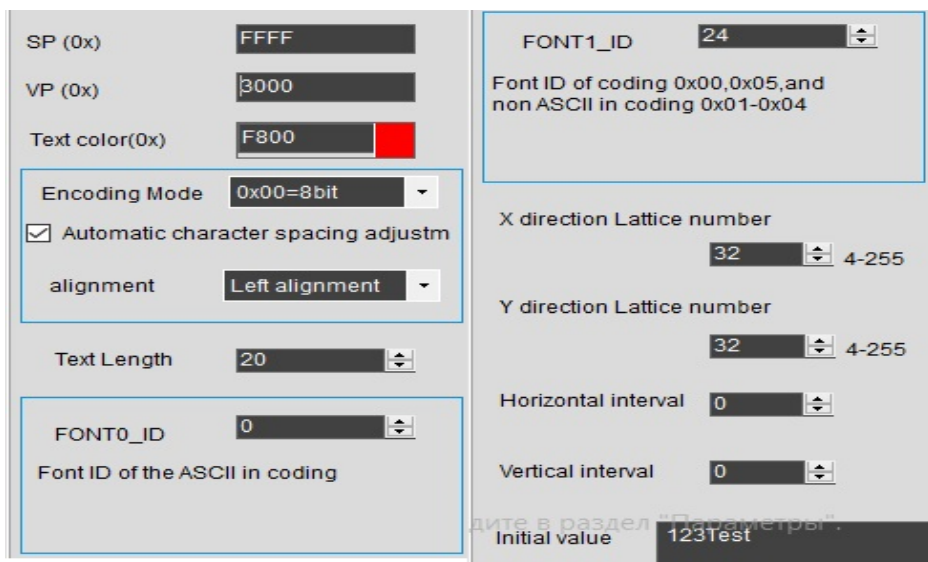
SP (0x) FFFF

VP (0x) 3000

Text color(0x) F800

Encoding Mode 0x00=8bit

Automatic character spacing adjustm

alignment Left alignment

Text Length 20

FONT0_ID 0

Font ID of the ASCII in coding

FONT1_ID 24

Font ID of coding 0x00,0x05,and non ASCII in coding 0x01-0x04

X direction Lattice number

32 4-255

Y direction Lattice number

32 4-255

Horizontal interval 0

Vertical interval 0

дите в раздел "Параметры".

Initial value 123Test